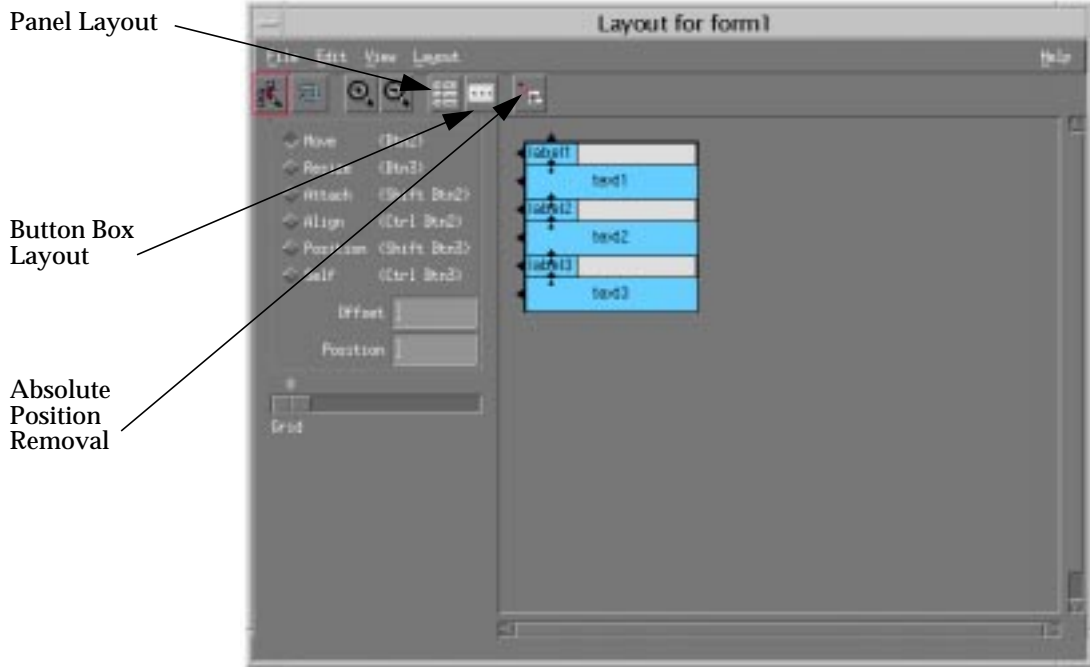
Panel Layout

Button Box Layout

Absolute Position Removal

Layout for form1

File Edit View Layout

Help

Move (Btn2)
Resize (Btn3)
Attach (Shift Btn2)
Align (Ctrl Btn2)
Position (Shift Btn3)
Self (Ctrl Btn3)

Offset 1

Position 1

8

Grid

label1
text1
label2
text2
label3
text3